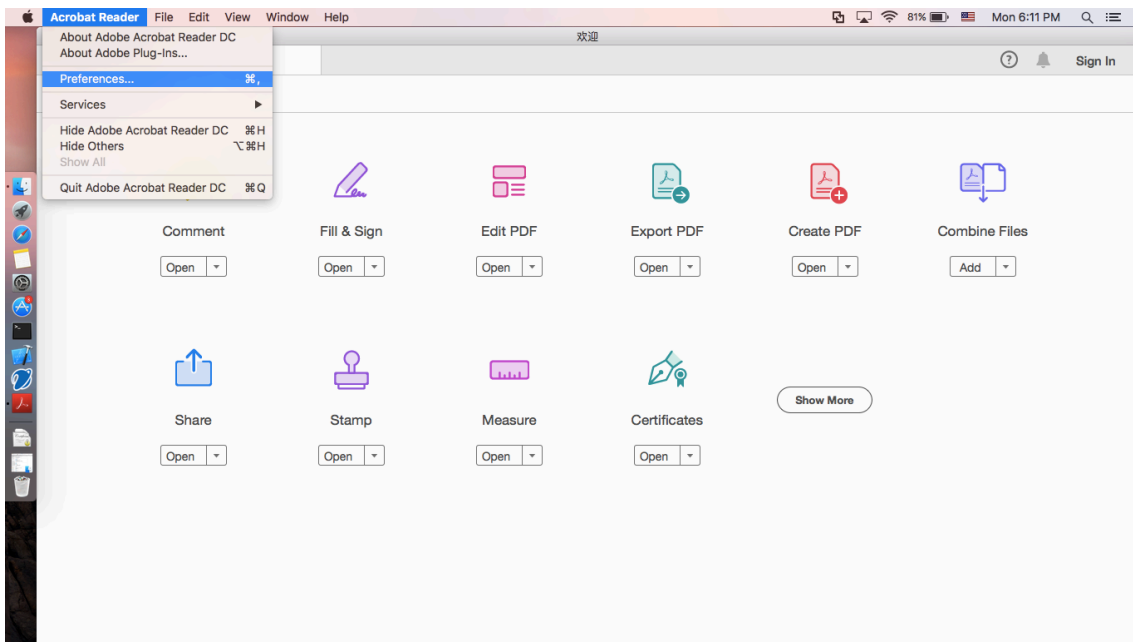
Acrobat Reader File Edit View Window Help
81% Mon 6:11 PM
欢迎
About Adobe Acrobat Reader DC
About Adobe Plug-Ins...
Preferences... ⌘,
Services
Hide Adobe Acrobat Reader DC ⌘H
Hide Others ⌥⌘H
Show All
Quit Adobe Acrobat Reader DC ⌘Q
Sign In

Comment
Open
Fill & Sign
Open
Edit PDF
Open
Export PDF
Open
Create PDF
Open
Combine Files
Add

Share
Open
Stamp
Open
Measure
Open
Certificates
Open
Show More